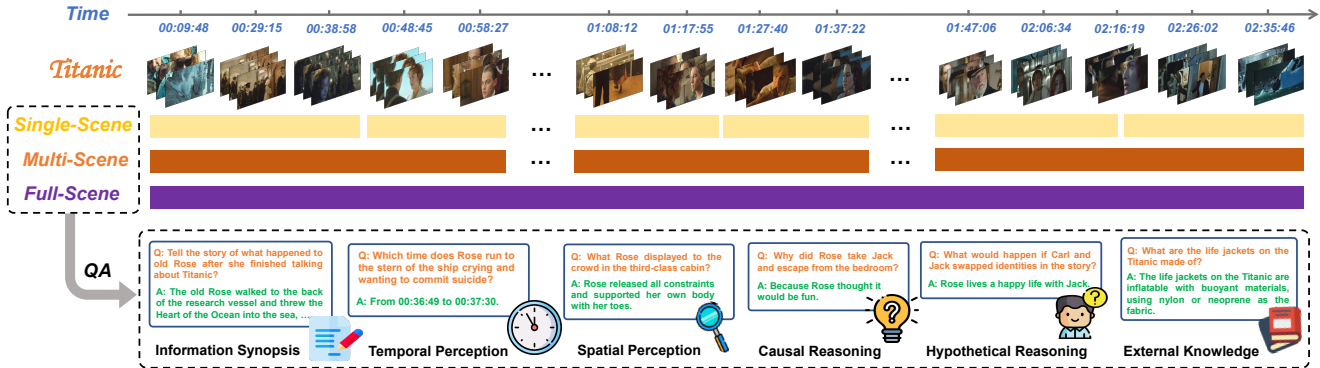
Time

00:09:48 00:29:15 00:38:58 00:48:45 00:58:27 ... 01:08:12 01:17:55 01:27:40 01:37:22 ... 01:47:06 02:06:34 02:16:19 02:26:02 02:35:46

Titanic

Single-Scene ... ...

Multi-Scene ... ...

Full-Scene

QA

Q: Tell the story of what happened to old Rose after she finished talking about Titanic?
A: The old Rose walked to the back of the research vessel and threw the Heart of the Ocean into the sea, ...

Information Synopsis

Q: Which time does Rose run to the stern of the ship crying and wanting to commit suicide?
A: From 00:36:49 to 00:37:30.

Temporal Perception

Q: What Rose displayed to the crowd in the third-class cabin?
A: Rose released all constraints and supported her own body with her toes.

Spatial Perception

Q: Why did Rose take Jack and escape from the bedroom?
A: Because Rose thought it would be fun.

Causal Reasoning

Q: What would happen if Carl and Jack swapped identities in the story?
A: Rose lives a happy life with Jack.

Hypothetical Reasoning

Q: What are the life jackets on the Titanic made of?
A: The life jackets on the Titanic are inflatable with buoyant materials, using nylon or neoprene as the fabric.

External Knowledge